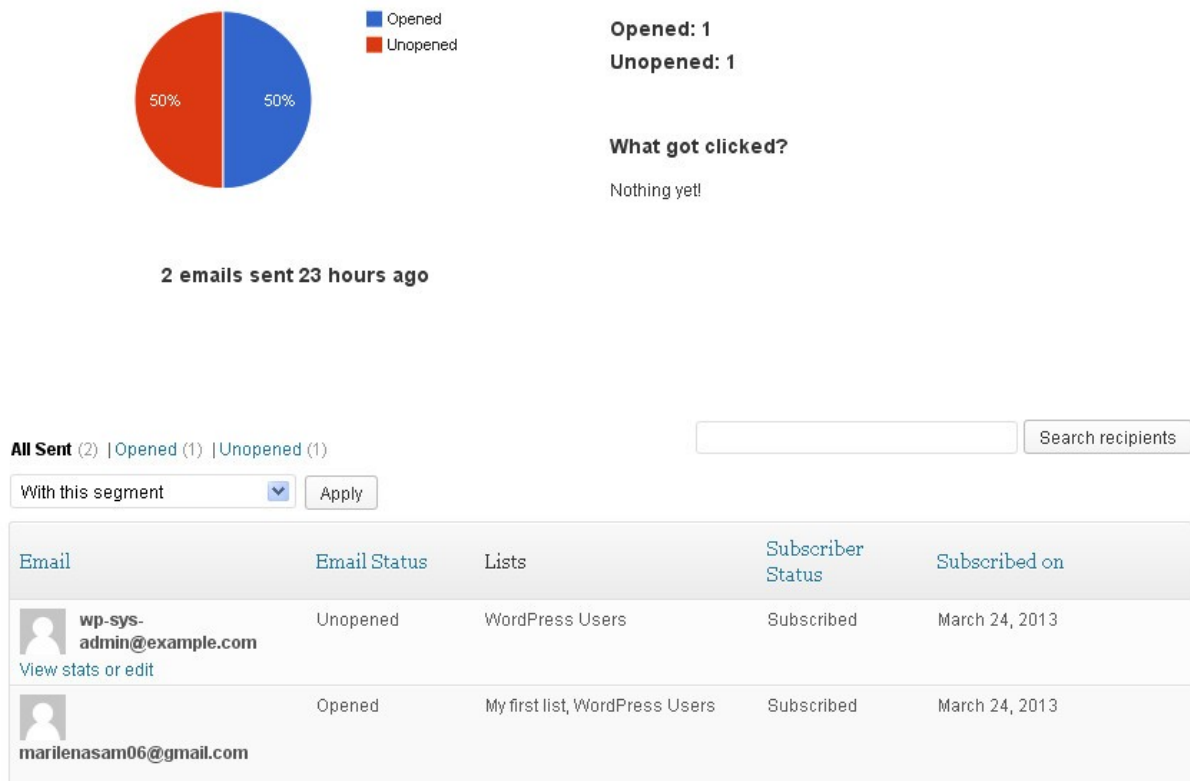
50%
50%

Opened
Unopened

Opened: 1
Unopened: 1

What got clicked?

Nothing yet!

2 emails sent 23 hours ago

All Sent (2) | Opened (1) | Unopened (1)

Search recipients

With this segment

Apply

| Email | Email Status | Lists | Subscriber Status | Subscribed on |
|---|---|---|---|---|
| wp-sys-admin@example.com View stats or edit | Unopened | WordPress Users | Subscribed | March 24, 2013 |
| marilenasam06@gmail.com | Opened | My first list, WordPress Users | Subscribed | March 24, 2013 |